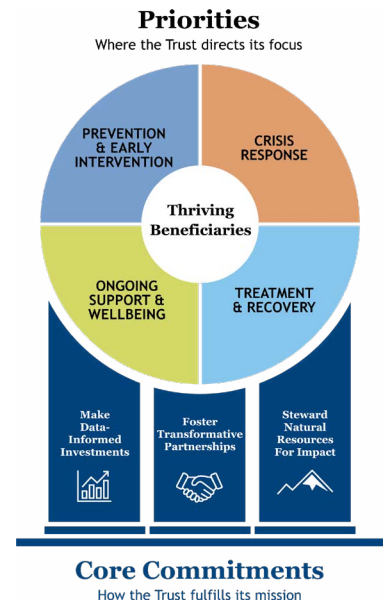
Priorities
Where the Trust directs its focus

PREVENTION & EARLY INTERVENTION

CRISIS RESPONSE

Thriving Beneficiaries

ONGOING SUPPORT & WELLBEING

TREATMENT & RECOVERY

Make Data-Informed Investments

Foster Transformative Partnerships

Steward Natural Resources For Impact

Core Commitments
How the Trust fulfills its mission